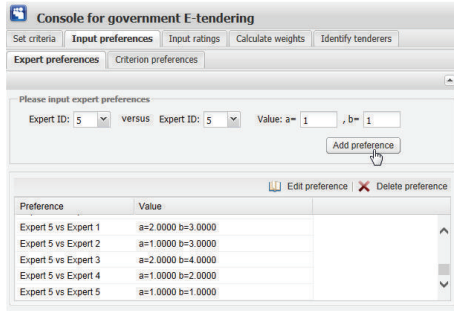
Console for government E-tendering

Set criteria | Input preferences | Input ratings | Calculate weights | Identify tenderers

Expert preferences | Criterion preferences

Please input expert preferences

Expert ID: 5 versus Expert ID: 5 Value: a= 1 , b= 1

Add preference

Edit preference | Delete preference

| Preference | Value |
|---|---|
| Expert 5 vs Expert 1 | a=2.0000 b=3.0000 |
| Expert 5 vs Expert 2 | a=1.0000 b=3.0000 |
| Expert 5 vs Expert 3 | a=2.0000 b=4.0000 |
| Expert 5 vs Expert 4 | a=1.0000 b=2.0000 |
| Expert 5 vs Expert 5 | a=1.0000 b=1.0000 |